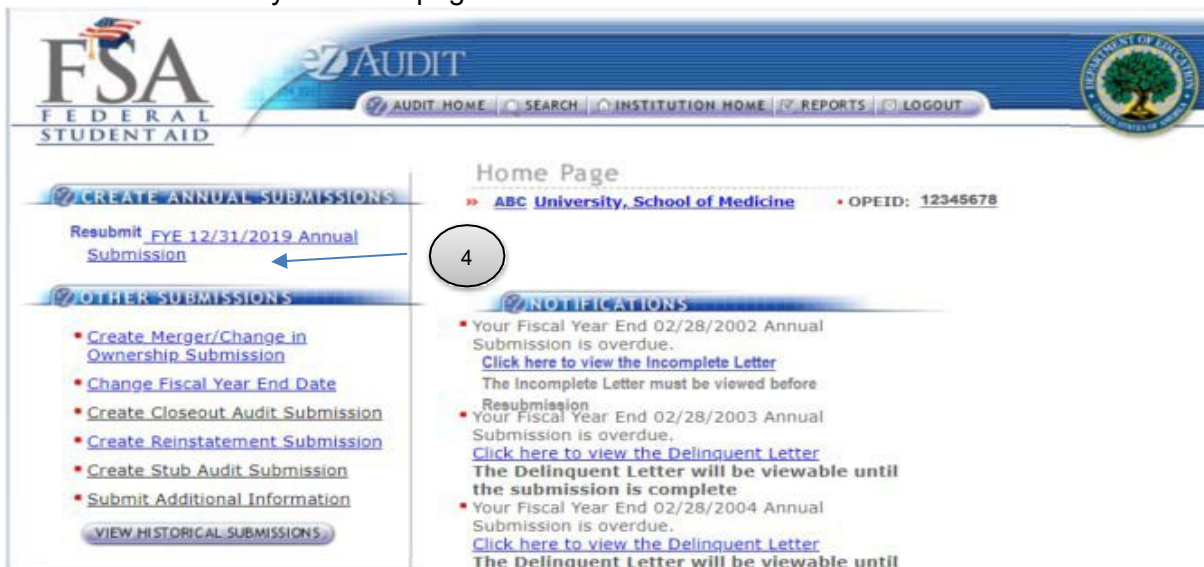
y page

FSA
FEDERAL
STUDENT AID

eZ AUDIT

AUDIT HOME | SEARCH | INSTITUTION HOME | REPORTS | LOGOUT

CREATE ANNUAL SUBMISSIONS

Resubmit FYE 12/31/2019 Annual Submission

4

OTHER SUBMISSIONS

• Create Merger/Change in Ownership Submission
• Change Fiscal Year End Date
• Create Closeout Audit Submission
• Create Reinstatement Submission
• Create Stub Audit Submission
• Submit Additional Information

VIEW HISTORICAL SUBMISSIONS

Home Page

» ABC University, School of Medicine • OPEID: 12345678

NOTIFICATIONS

• Your Fiscal Year End 02/28/2002 Annual Submission is overdue.
Click here to view the Incomplete Letter
The Incomplete Letter must be viewed before Resubmission
• Your Fiscal Year End 02/28/2003 Annual Submission is overdue.
Click here to view the Delinquent Letter
The Delinquent Letter will be viewable until the submission is complete
• Your Fiscal Year End 02/28/2004 Annual Submission is overdue.
Click here to view the Delinquent Letter
The Delinquent Letter will be viewable until